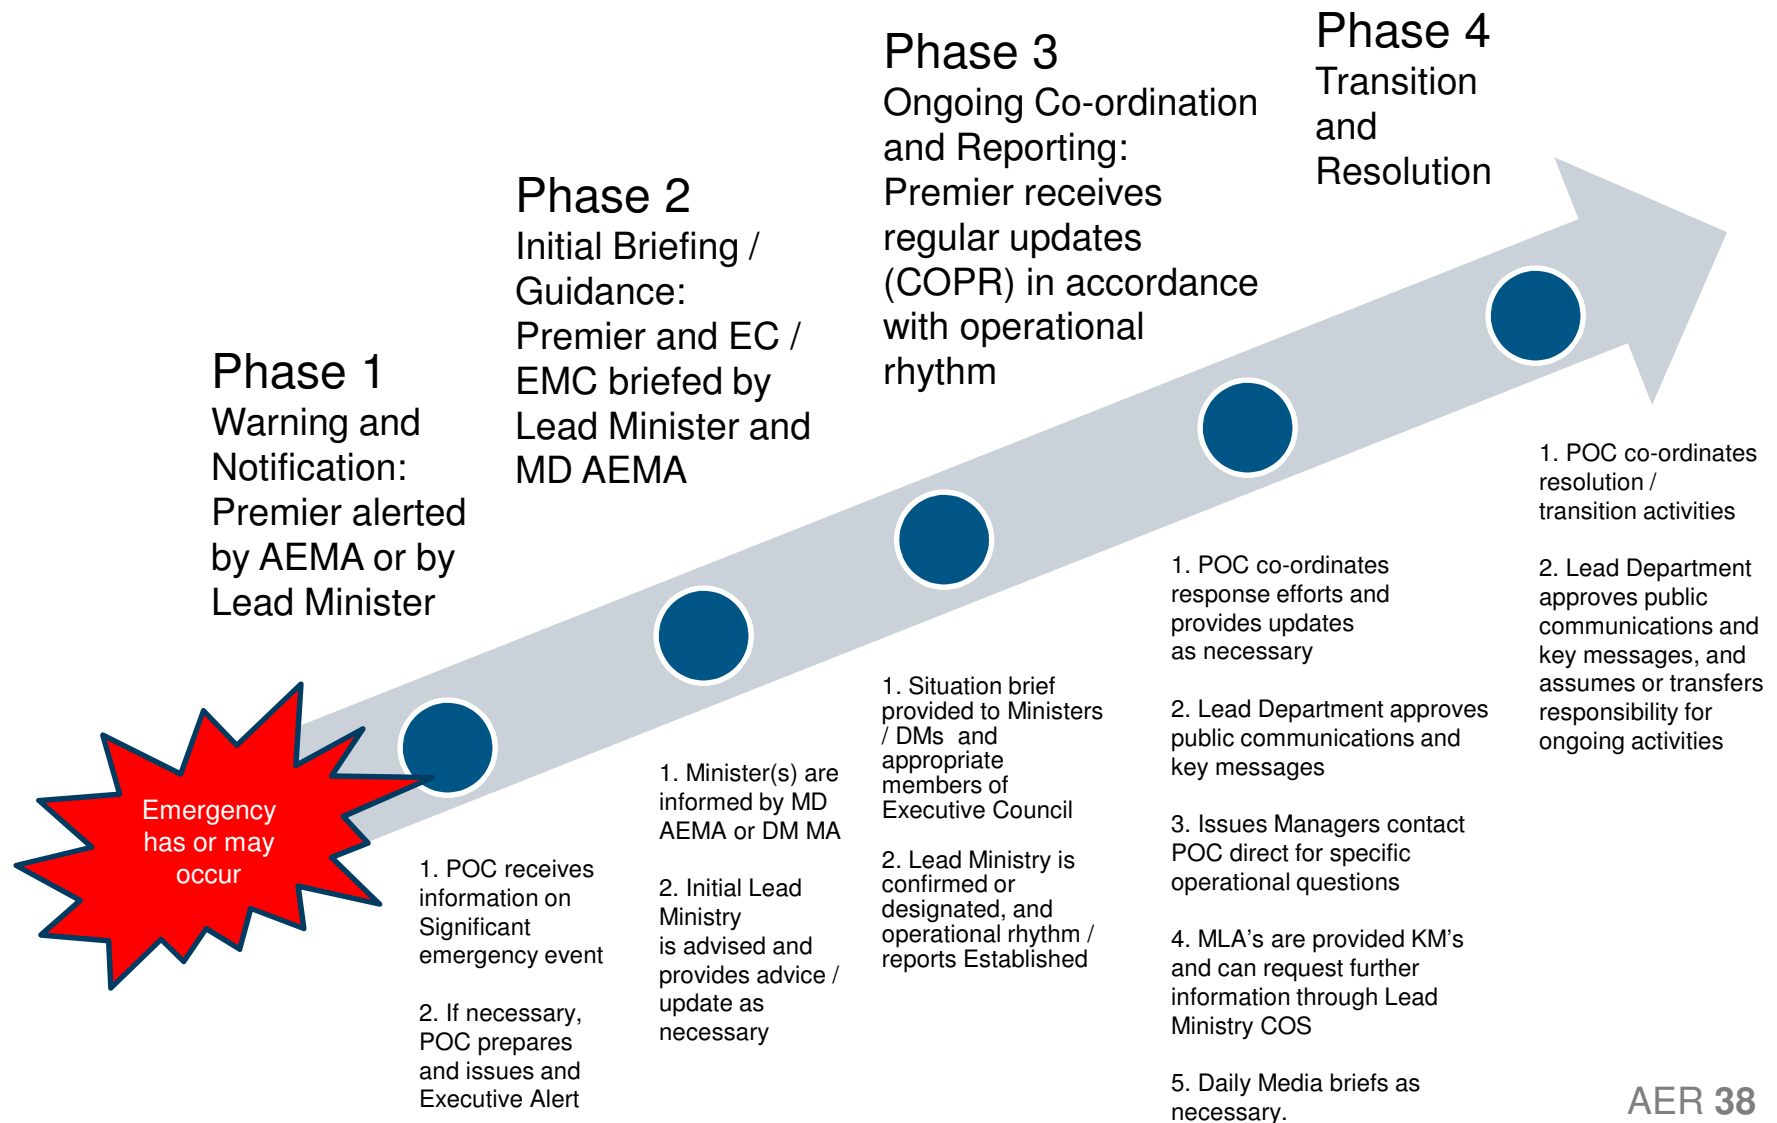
Phase 1
Warning and Notification: Premier alerted by AEMA or by Lead Minister

Phase 2
Initial Briefing / Guidance: Premier and EC / EMC briefed by Lead Minister and MD AEMA

Phase 3
Ongoing Co-ordination and Reporting: Premier receives regular updates (COPR) in accordance with operational rhythm

Phase 4
Transition and Resolution

Emergency has or may occur

1. POC receives information on Significant emergency event

2. If necessary, POC prepares and issues and Executive Alert

1. Minister(s) are informed by MD AEMA or DM MA

2. Initial Lead Ministry is advised and provides advice / update as necessary

1. Situation brief provided to Ministers / DMs and appropriate members of Executive Council

2. Lead Ministry is confirmed or designated, and operational rhythm / reports Established

1. POC co-ordinates response efforts and provides updates as necessary

2. Lead Department approves public communications and key messages

3. Issues Managers contact POC direct for specific operational questions

4. MLA's are provided KM's and can request further information through Lead Ministry COS

5. Daily Media briefs as necessary.

1. POC co-ordinates resolution / transition activities

2. Lead Department approves public communications and key messages, and assumes or transfers responsibility for ongoing activities

AER 38